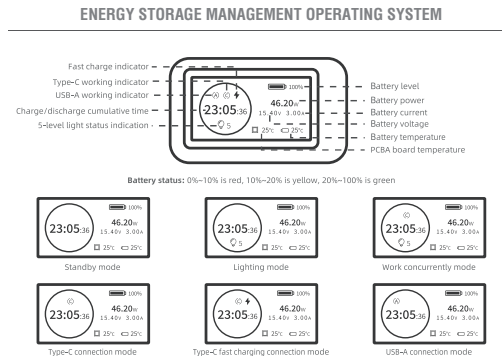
ENERGY STORAGE MANAGEMENT OPERATING SYSTEM

Fast charge indicator
Type-C working indicator
USB-A working indicator
Charge/discharge cumulative time
5-level light status indication

23:05:36
5
100%
46.20W
15.40V 3.00A
25°C 25°C

Battery level
Battery power
Battery current
Battery voltage
Battery temperature
PCBA board temperature

Battery status: 0%~10% is red, 10%~20% is yellow, 20%~100% is green

23:05:36
100%
46.20W
15.40V 3.00A
25°C 25°C
Standby mode

23:05:36
5
100%
46.20W
15.40V 3.00A
25°C 25°C
Lighting mode

23:05:36
5
100%
46.20W
15.40V 3.00A
25°C 25°C
Work concurrently mode

23:05:36
100%
46.20W
15.40V 3.00A
25°C 25°C
Type-C connection mode

23:05:36
100%
46.20W
15.40V 3.00A
25°C 25°C
Type-C fast charging connection mode

23:05:36
100%
46.20W
15.40V 3.00A
25°C 25°C
USB-A connection mode